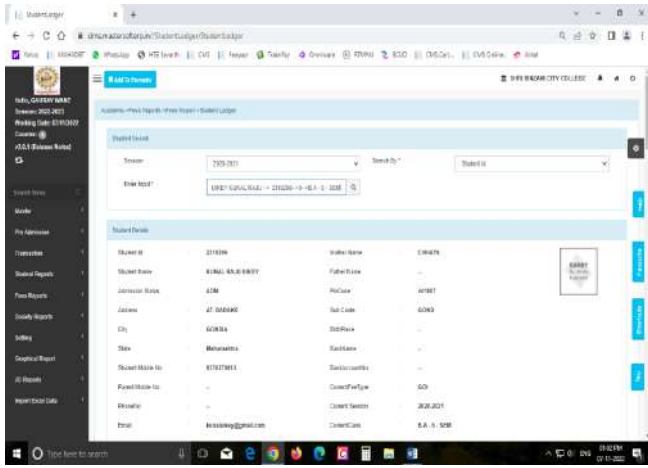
StudentLedger × +

dms.mastersoftonline.in/StudentLedger/StudentLedger

Hello, GAURAV NIMJE
Session: 2021-2022
Working Date: 07/11/2022
Counter: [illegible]
v3.0.1 (Release Notes)

Add To Favorite

SHRI BAGAW CITY COLLEGE

Academic › Fees Reports › Fees Report › Student Ledger

Student Search

Session 2020-2021
Search By * Student Id
Enter Input * UIR07 KUNAL RAJU -> 2019 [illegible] B.A. - I - SEM

Student Details

| Student Id | 2219394 | Initial Name | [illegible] |
|---|---|---|---|
| Student Name | KUNAL RAJU BISEY | Father Name | - |
| Admission Status | ADM | PinCode | 441907 |
| Address | AT. BADANG | Sub Code | GONDI |
| City | GONDIA | BirthPlace | - |
| State | Maharashtra | Caste Name | - |
| Student Mobile No | 9370273813 | Domicile Country | - |
| Parent Mobile No | - | Current Fee Type | SOI |
| Religion | - | Current Session | 2020-2021 |
| Email | kunalbisey@gmail.com | Current Class | B.A. - I - SEM |

Master
Fee Admission
Transaction
Student Reports
Fees Reports
Society Reports
Setting
Graphical Report
All Reports
Import Excel Data

Type here to search

09:02 PM
07-11-2022